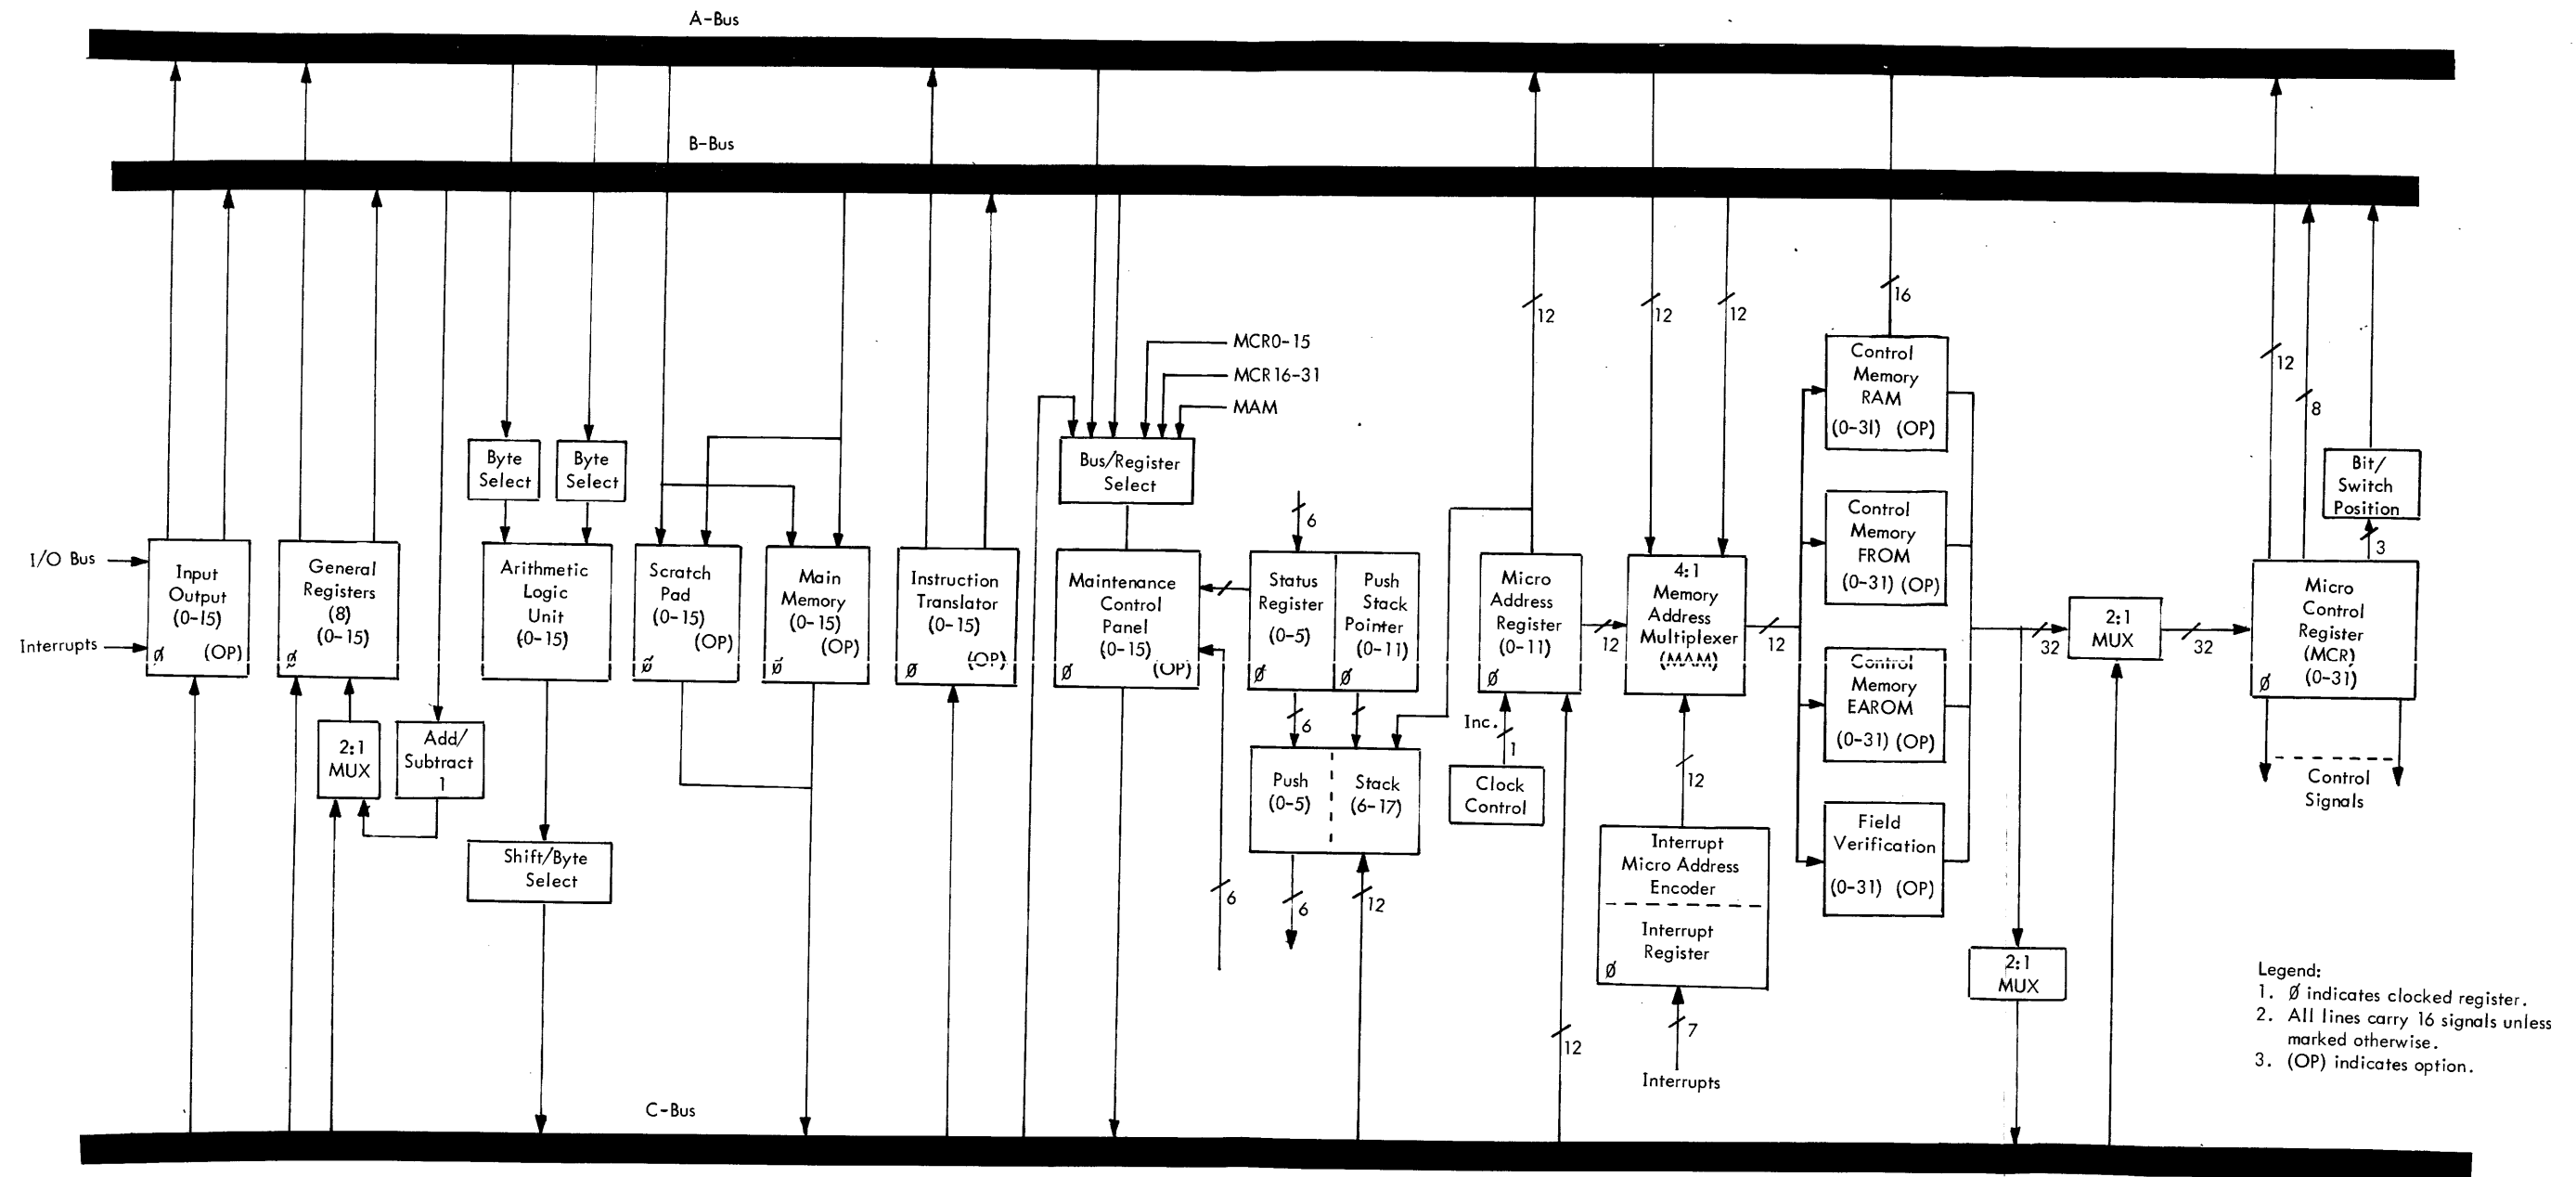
A-Bus

B-Bus

MCR0-15
MCR16-31
MAM

12 12 12 16 12 8

I/O Bus
Interrupts

Input Output (0-15) Ø (OP)

General Registers (8) (0-15) Ø

2:1 MUX

Add/ Subtract 1

Byte Select

Byte Select

Arithmetic Logic Unit (0-15)

Shift/Byte Select

Scratch Pad (0-15) (OP) Ø

Main Memory (0-15) (OP) Ø

Instruction Translator (0-15) Ø (OP)

Bus/Register Select

Maintenance Control Panel (0-15) Ø (OP)

6

6

Status Register (0-5) Ø

Push Stack Pointer (0-11) Ø

6

Push (0-5)

Stack (6-17)

6

12

Micro Address Register (0-11) Ø

Inc.

1

Clock Control

12

12

4:1 Memory Address Multiplexer (MAM)

12

Interrupt Micro Address Encoder

Interrupt Register Ø

7

Interrupts

12

Control Memory RAM (0-31) (OP)

Control Memory FROM (0-31) (OP)

Control Memory EAROM (0-31) (OP)

Field Verification (0-31) (OP)

32

2:1 MUX

32

2:1 MUX

Bit/ Switch Position

3

Micro Control Register (MCR) (0-31) Ø

Control Signals

C-Bus

Legend:
1. Ø indicates clocked register.
2. All lines carry 16 signals unless marked otherwise.
3. (OP) indicates option.